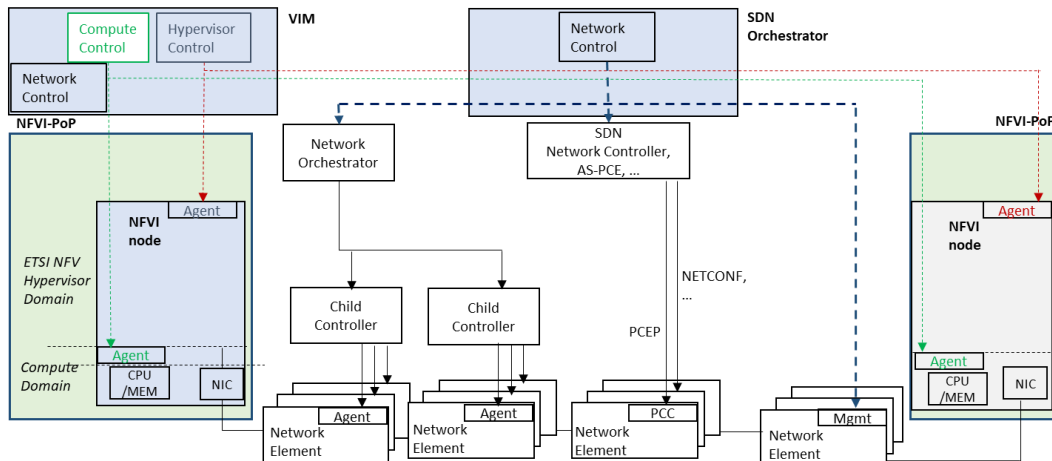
Compute Control
Hypervisor Control
VIM
Network Control
NFVI-PoP
Network Control
SDN Orchestrator
Network Orchestrator
SDN Network Controller, AS-PCE, …
NFVI-PoP
Agent
NFVI node
ETSI NFV Hypervisor Domain
Compute Domain
Agent
CPU /MEM
NIC
Child Controller
Child Controller
NETCONF, …
PCEP
Agent
NFVI node
Agent
CPU /MEM
NIC
Agent
Network Element
Agent
Network Element
PCC
Network Element
Mgmt
Network Element